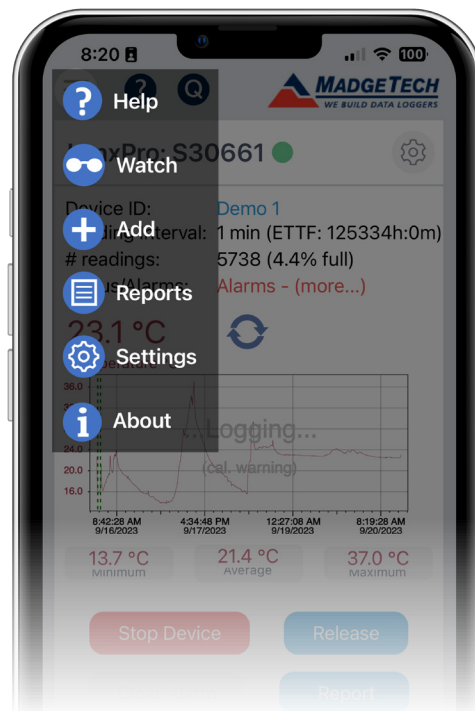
8:20

100

MADGETECH
WE BUILD DATA LOGGERS

Help

Watch

Add

Reports

Settings

About

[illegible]Pro: S30661

Device ID: Demo 1
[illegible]ding Interval: 1 min (ETTF: 125334h:0m)
# readings: 5738 (4.4% full)
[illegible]Alarms: Alarms - (more...)

23.1 °C
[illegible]perature

36.0
24.0
16.0

...Logging...
(cal. warning)

8:42:28 AM 9/16/2023
4:34:48 PM 9/17/2023
12:27:06 AM 9/19/2023
8:19:26 AM 9/20/2023

13.7 °C Minimum
21.4 °C Average
37.0 °C Maximum

Stop Device
Release
Report